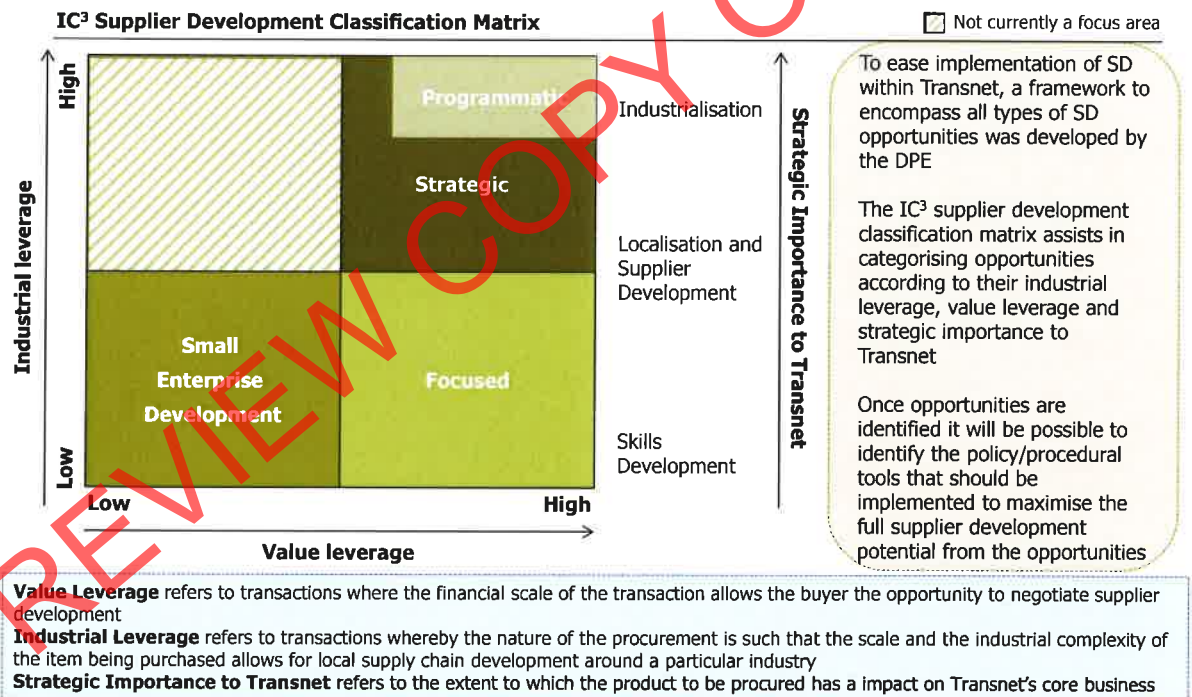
IC³ Supplier Development Classification Matrix

Not currently a focus area

High

Industrial leverage

Low

Programmatic

Strategic

Small Enterprise Development

Focused

Low

High

Value leverage

Industrialisation

Localisation and Supplier Development

Skills Development

Strategic Importance to Transnet

To ease implementation of SD within Transnet, a framework to encompass all types of SD opportunities was developed by the DPE

The IC³ supplier development classification matrix assists in categorising opportunities according to their industrial leverage, value leverage and strategic importance to Transnet

Once opportunities are identified it will be possible to identify the policy/procedural tools that should be implemented to maximise the full supplier development potential from the opportunities

REVIEW COPY O

**Value Leverage** refers to transactions where the financial scale of the transaction allows the buyer the opportunity to negotiate supplier development
**Industrial Leverage** refers to transactions whereby the nature of the procurement is such that the scale and the industrial complexity of the item being purchased allows for local supply chain development around a particular industry
**Strategic Importance to Transnet** refers to the extent to which the product to be procured has a impact on Transnet's core business